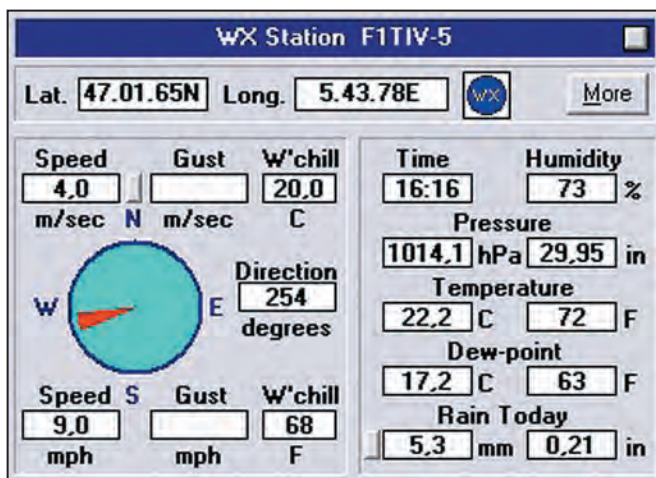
WX Station F1TIV-5

Lat. 47.01.65N Long. 5.43.78E WX More

Speed 4,0 m/sec
Gust m/sec
W'chill 20,0 C

N
W E
S

Direction 254 degrees

Speed 9,0 mph
Gust mph
W'chill 68 F

Time 16:16
Humidity 73 %

Pressure
1014,1 hPa 29,95 in

Temperature
22,2 C 72 F

Dew-point
17,2 C 63 F

Rain Today
5,3 mm 0,21 in